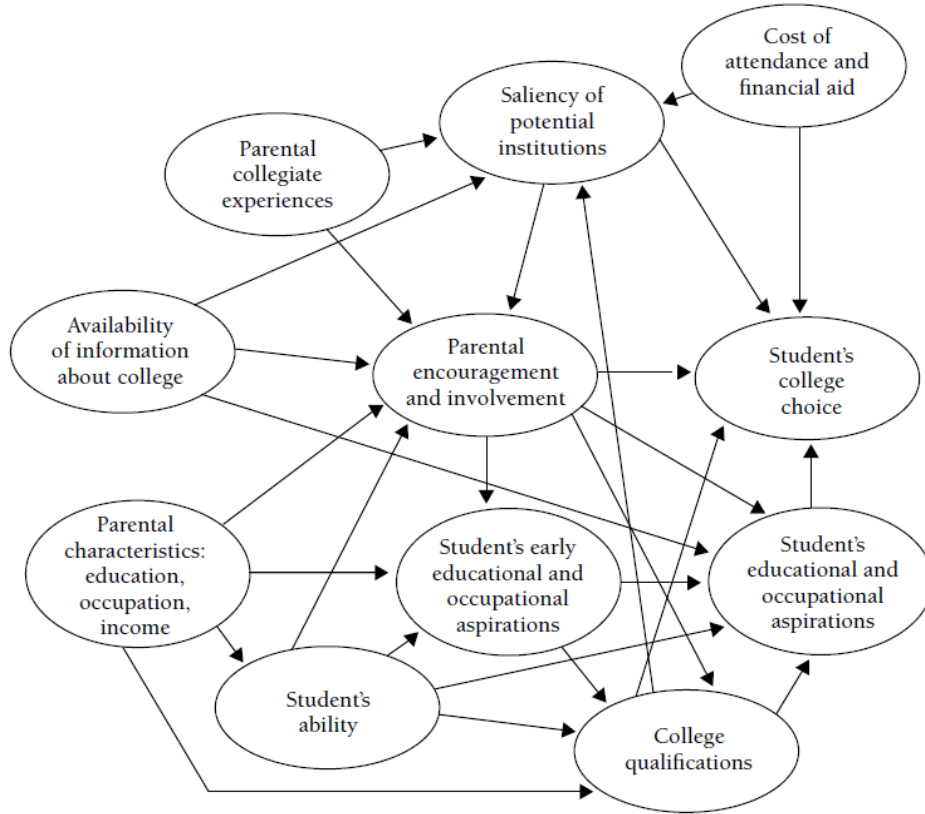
Cost of attendance and financial aid

Saliency of potential institutions

Parental collegiate experiences

Availability of information about college

Parental encouragement and involvement

Student's college choice

Parental characteristics: education, occupation, income

Student's early educational and occupational aspirations

Student's educational and occupational aspirations

Student's ability

College qualifications